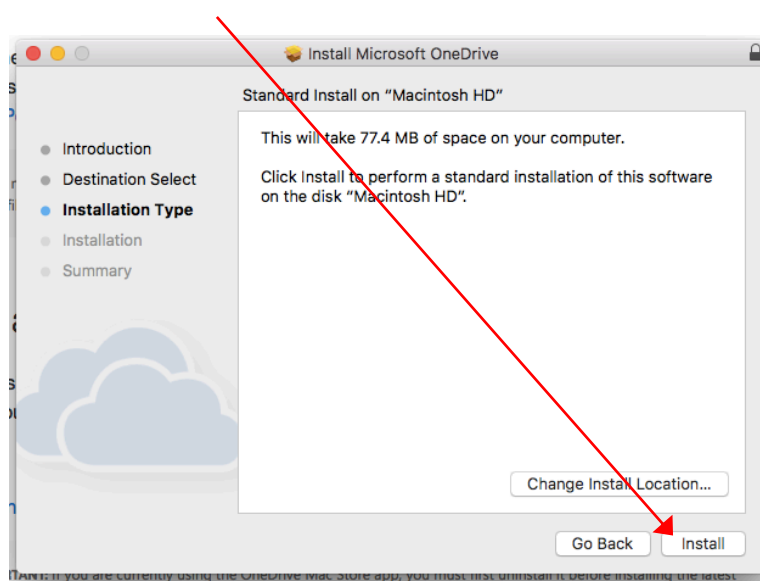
Install Microsoft OneDrive

Standard Install on "Macintosh HD"

Introduction
Destination Select
Installation Type
Installation
Summary

This will take 77.4 MB of space on your computer.

Click Install to perform a standard installation of this software on the disk "Macintosh HD".

Change Install Location...

Go Back
Install

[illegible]TANT: If you are currently using the OneDrive Mac Store app, you must first uninstall it before installing the latest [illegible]